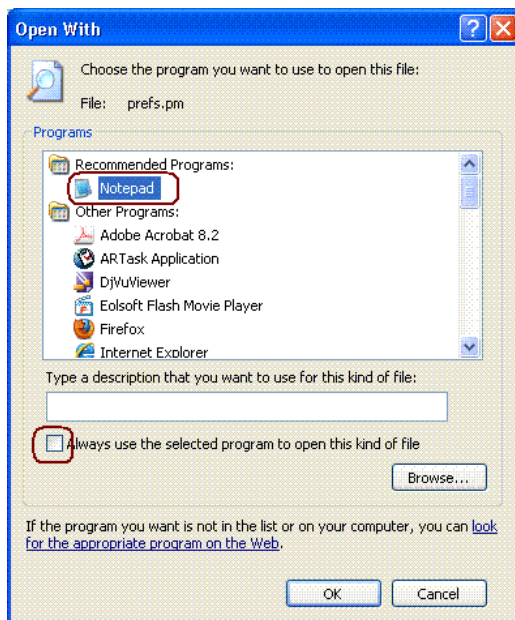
Open With

Choose the program you want to use to open this file:

File: prefs.pm

Programs

Recommended Programs:
Notepad
Other Programs:
Adobe Acrobat 8.2
ARTask Application
DjVuViewer
Eolsoft Flash Movie Player
Firefox
Internet Explorer

Type a description that you want to use for this kind of file:

Always use the selected program to open this kind of file

Browse...

If the program you want is not in the list or on your computer, you can look for the appropriate program on the Web.

OK Cancel